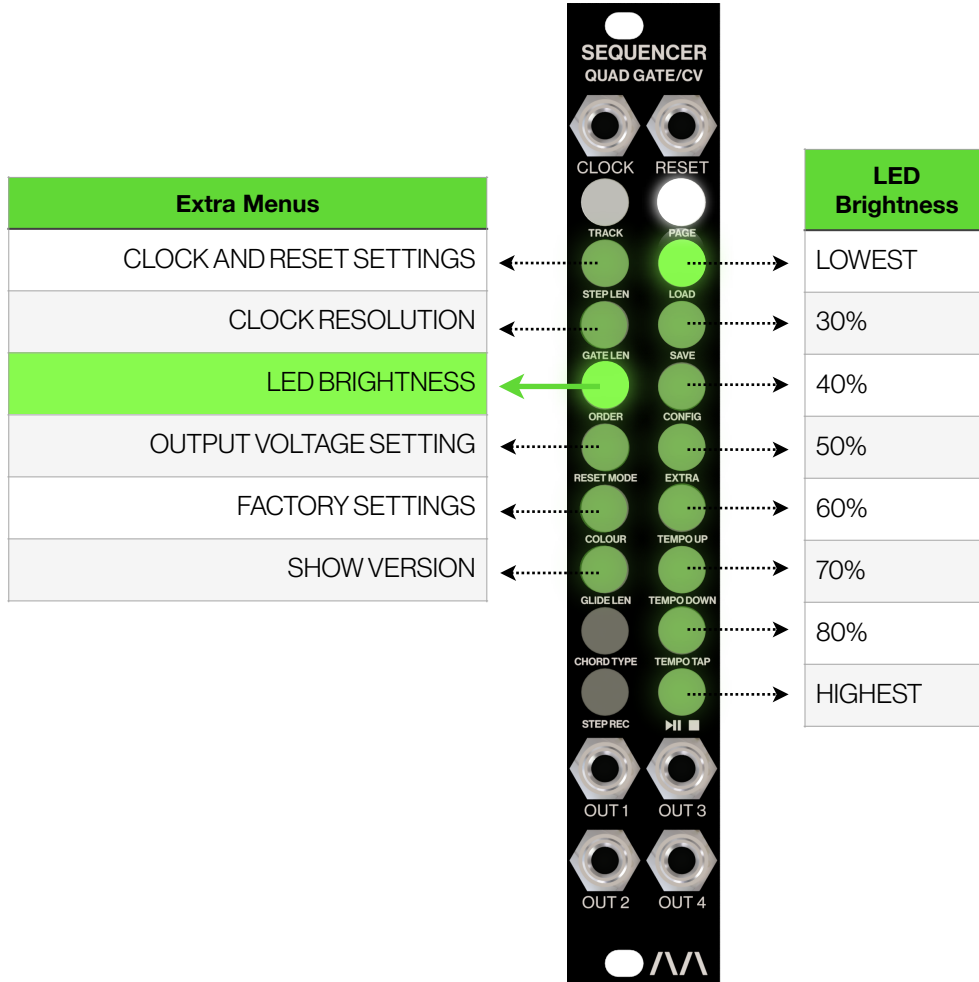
| Extra Menus |
|---|
| CLOCK AND RESET SETTINGS |
| CLOCK RESOLUTION |
| LED BRIGHTNESS |
| OUTPUT VOLTAGE SETTING |
| FACTORY SETTINGS |
| SHOW VERSION |

SEQUENCER
QUAD GATE/CV

CLOCK RESET

TRACK PAGE

STEP LEN LOAD

GATE LEN SAVE

ORDER CONFIG

RESET MODE EXTRA

COLOUR TEMPO UP

GLIDE LEN TEMPO DOWN

CHORD TYPE TEMPO TAP

STEP REC ▶❙❙ ■

OUT 1 OUT 3

OUT 2 OUT 4

| LED Brightness |
|---|
| LOWEST |
| 30% |
| 40% |
| 50% |
| 60% |
| 70% |
| 80% |
| HIGHEST |